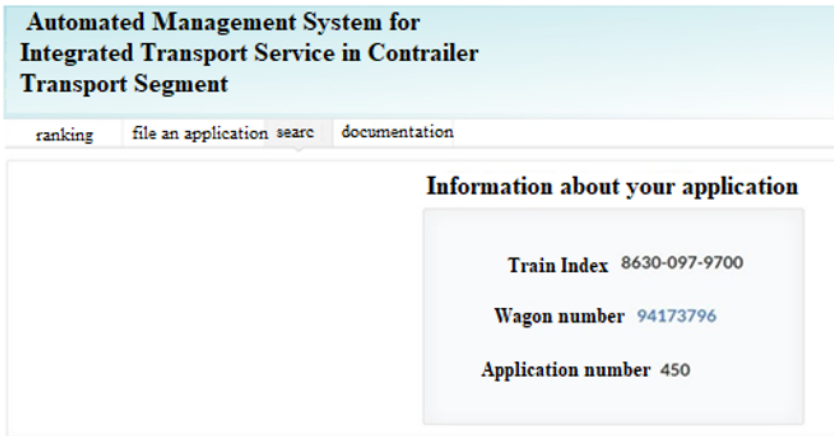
Automated Management System for Integrated Transport Service in Contrailer Transport Segment

ranking file an application searc documentation

Information about your application

Train Index 8630-097-9700

Wagon number 94173796

Application number 450